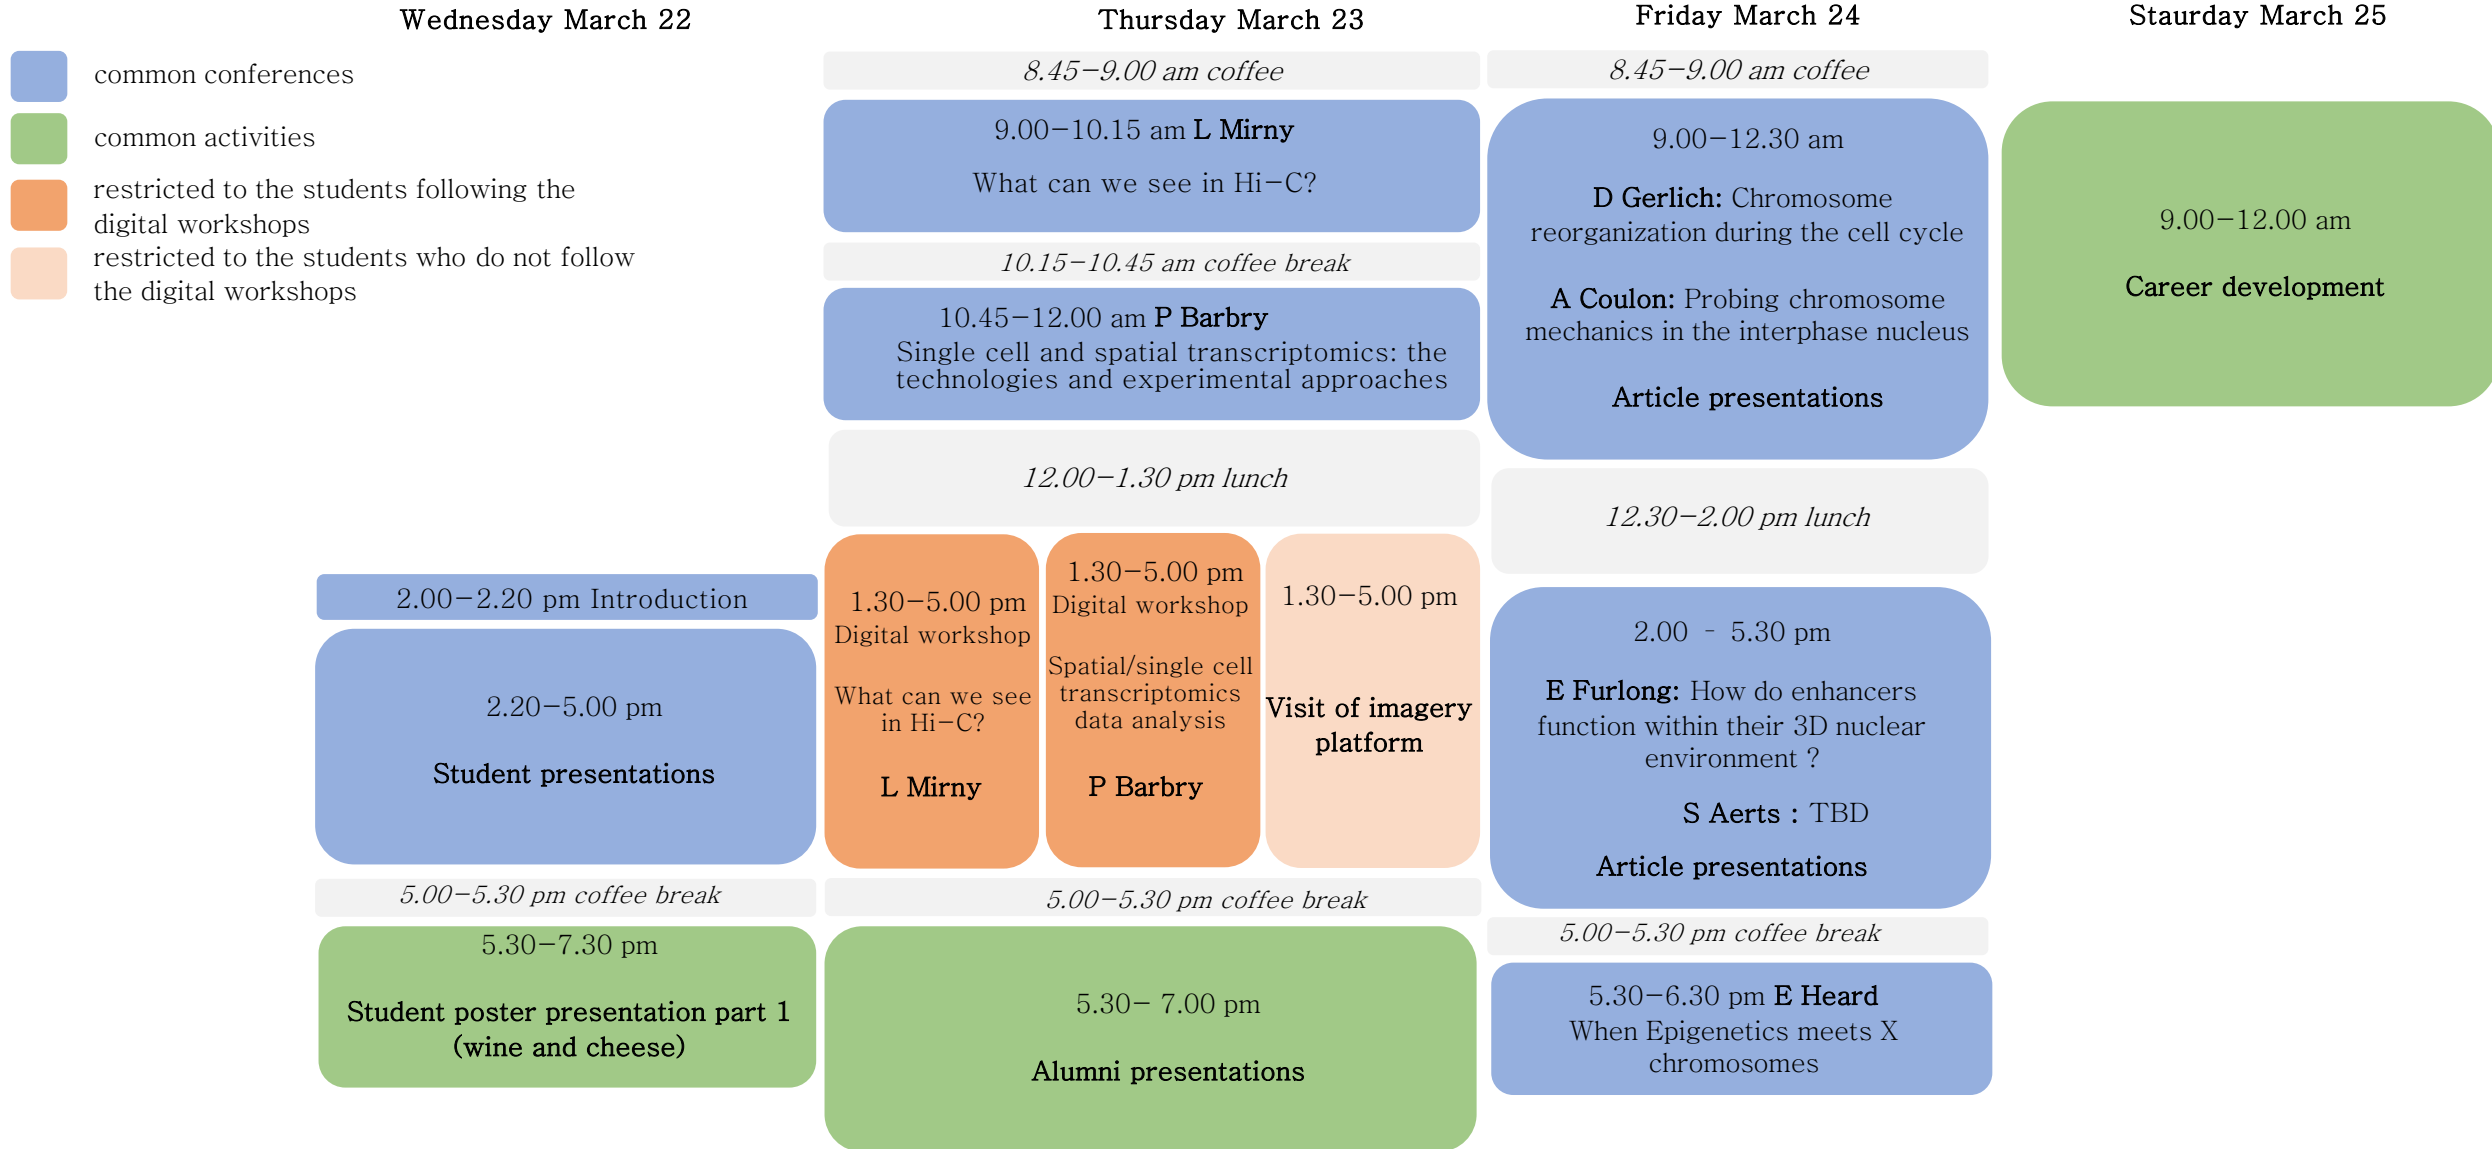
Wednesday March 22

common conferences

common activities

restricted to the students following the digital workshops

restricted to the students who do not follow the digital workshops

2.00–2.20 pm Introduction

2.20–5.00 pm

Student presentations

5.00–5.30 pm coffee break

5.30–7.30 pm

Student poster presentation part 1 (wine and cheese)

Thursday March 23

8.45–9.00 am coffee

9.00–10.15 am L Mirny

What can we see in Hi–C?

10.15–10.45 am coffee break

10.45–12.00 am P Barbry

Single cell and spatial transcriptomics: the technologies and experimental approaches

12.00–1.30 pm lunch

1.30–5.00 pm

Digital workshop

What can we see in Hi–C?

L Mirny

1.30–5.00 pm

Digital workshop

Spatial/single cell transcriptomics data analysis

P Barbry

1.30–5.00 pm

Visit of imagery platform

5.00–5.30 pm coffee break

5.30– 7.00 pm

Alumni presentations

Friday March 24

8.45–9.00 am coffee

9.00–12.30 am

D Gerlich: Chromosome reorganization during the cell cycle

A Coulon: Probing chromosome mechanics in the interphase nucleus

Article presentations

12.30–2.00 pm lunch

2.00 - 5.30 pm

E Furlong: How do enhancers function within their 3D nuclear environment ?

S Aerts : TBD

Article presentations

5.00–5.30 pm coffee break

5.30–6.30 pm E Heard

When Epigenetics meets X chromosomes

Staurday March 25

9.00–12.00 am

Career development